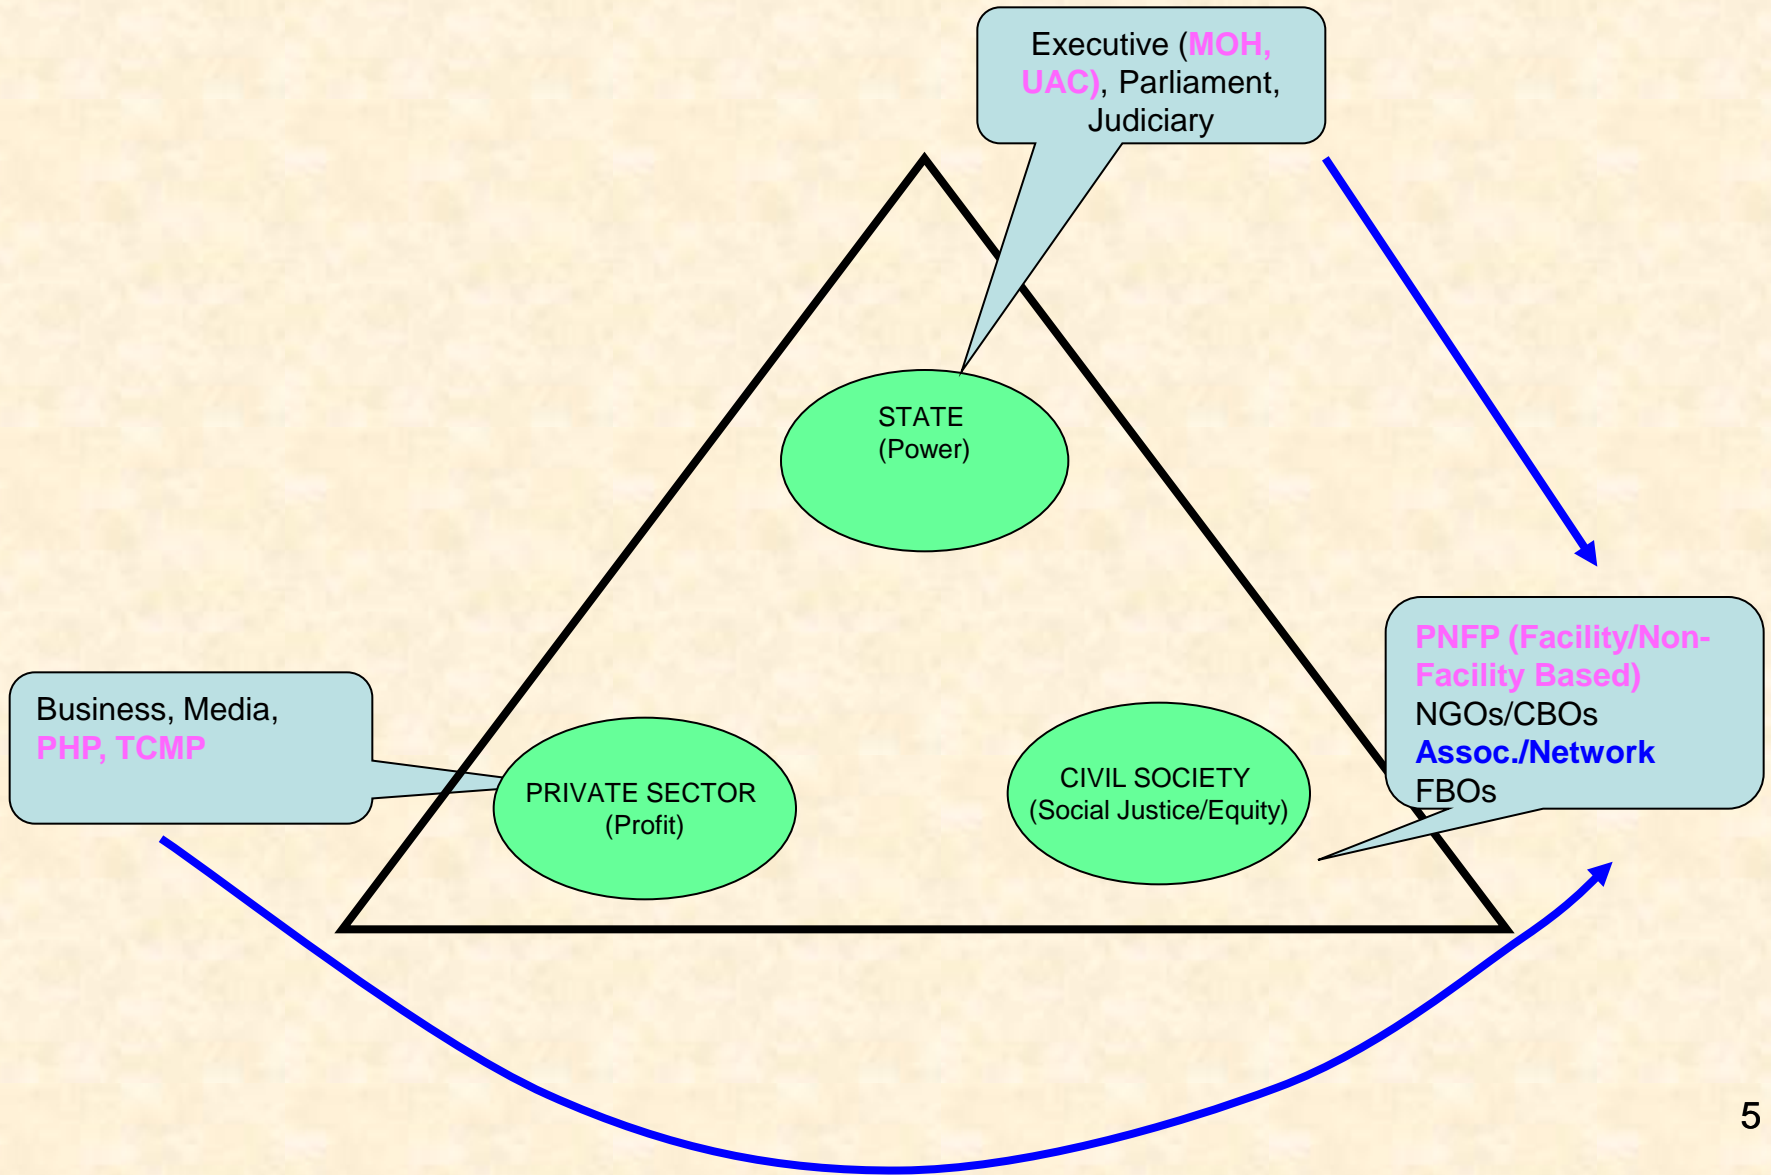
Executive (MOH, UAC), Parliament, Judiciary

STATE
(Power)

PNFP (Facility/Non-Facility Based)
NGOs/CBOs
Assoc./Network
FBOs

Business, Media,
PHP, TCMP

PRIVATE SECTOR
(Profit)

CIVIL SOCIETY
(Social Justice/Equity)

5